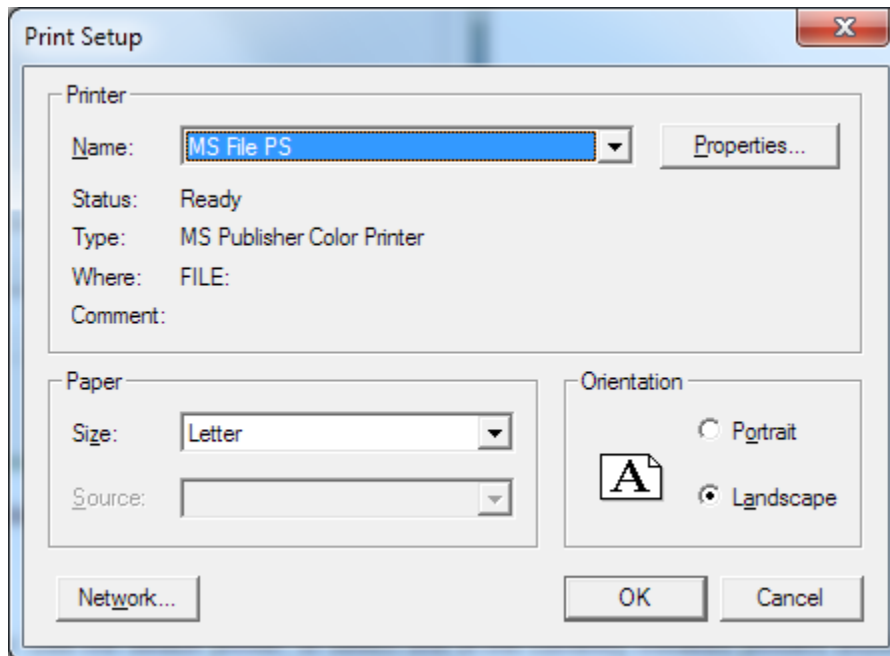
Print Setup

Printer

Name: MS File PS

Properties...

Status: Ready

Type: MS Publisher Color Printer

Where: FILE:

Comment:

Paper

Size: Letter

Source:

Orientation

A

Portrait

Landscape

Network...

OK

Cancel